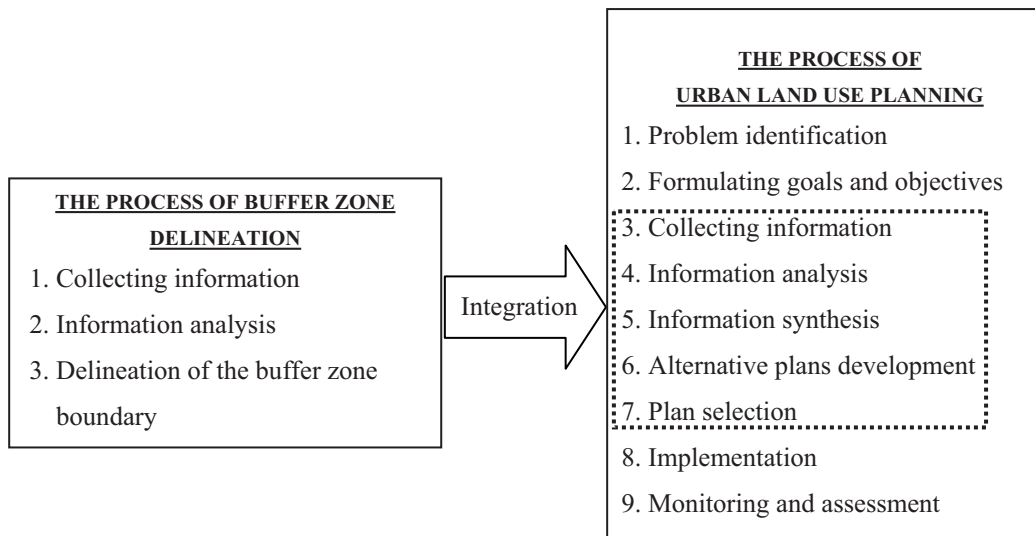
THE PROCESS OF BUFFER ZONE DELINEATION

1. Collecting information
2. Information analysis
3. Delineation of the buffer zone boundary

Integration

THE PROCESS OF URBAN LAND USE PLANNING

1. Problem identification
2. Formulating goals and objectives
3. Collecting information
4. Information analysis
5. Information synthesis
6. Alternative plans development
7. Plan selection
8. Implementation
9. Monitoring and assessment